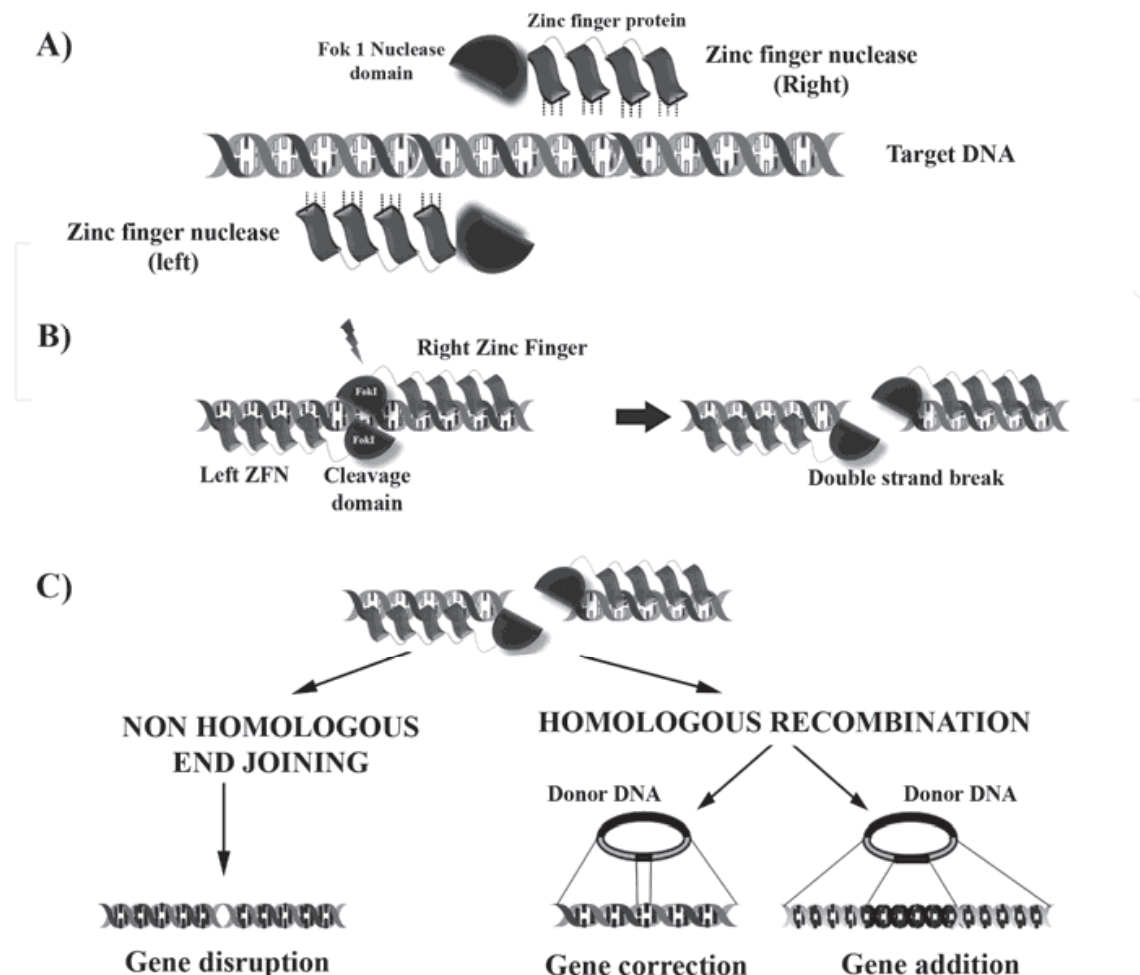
A)

Zinc finger protein

Fok 1 Nuclease domain

Zinc finger nuclease (Right)

Target DNA

Zinc finger nuclease (left)

B)

Right Zinc Finger

FokI

FokI

Left ZFN

Cleavage domain

Double strand break

C)

NON HOMOLOGOUS END JOINING

HOMOLOGOUS RECOMBINATION

Donor DNA

Donor DNA

Gene disruption

Gene correction

Gene addition